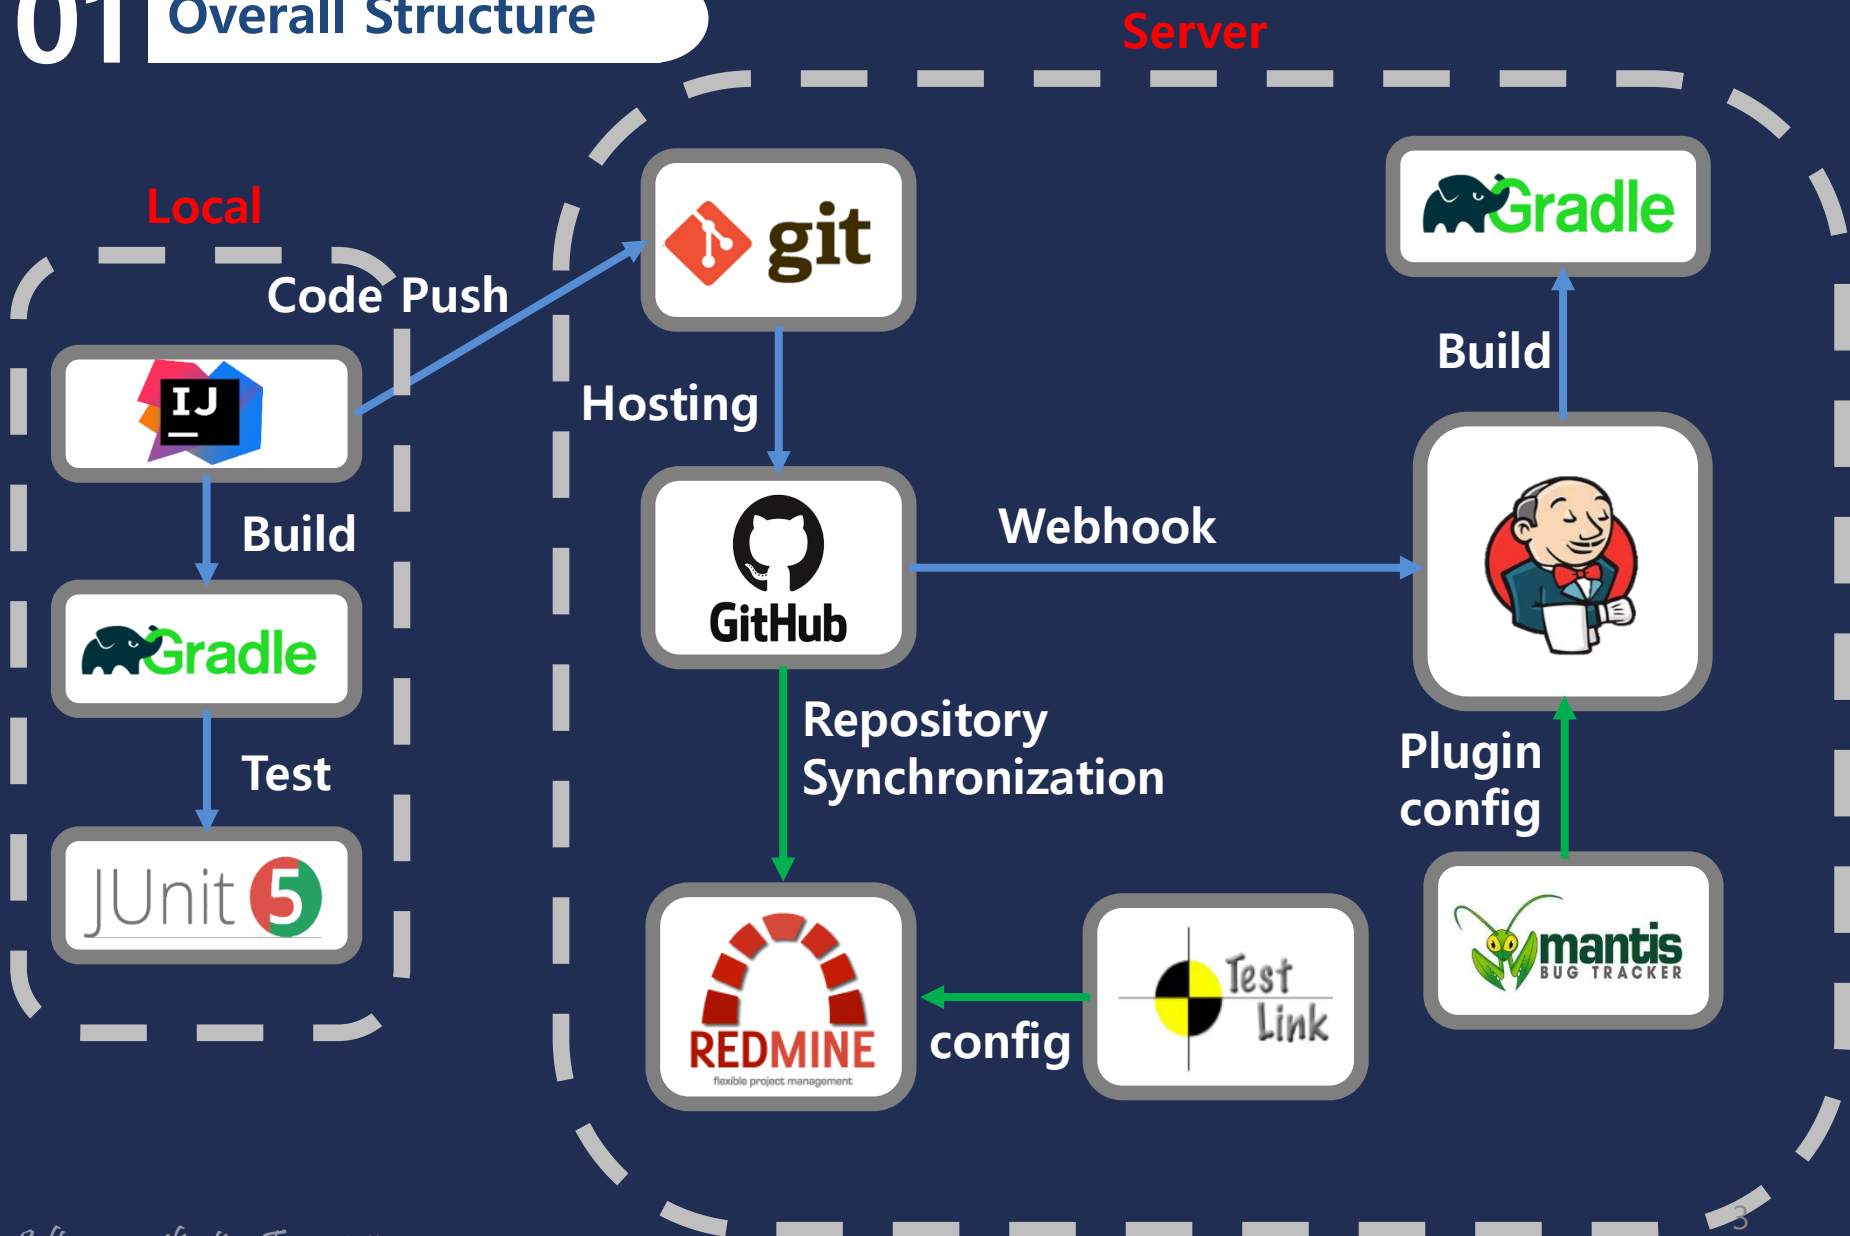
01 Overall Structure

Server

Local

Code Push

IJ

git

Gradle

Build

Hosting

Build

Gradle

GitHub

Webhook

Test

Repository Synchronization

Plugin config

JUnit 5

REDMINE
flexible project management

config

Test Link

mantis
BUG TRACKER

3